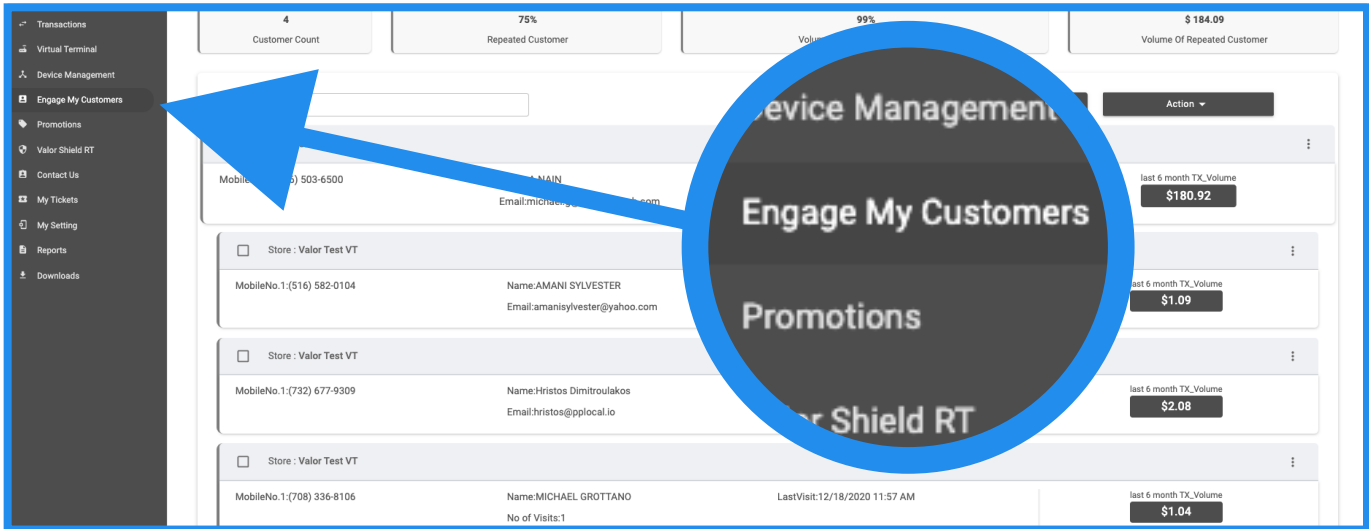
Transactions
Virtual Terminal
Device Management
Engage My Customers
Promotions
Valor Shield RT
Contact Us
My Tickets
My Setting
Reports
Downloads

4
Customer Count

75%
Repeated Customer

99%
Volu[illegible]

$ 184.09
Volume Of Repeated Customer

Action

MobileNo.1:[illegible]6) 503-6500
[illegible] NAIN
Email:michael.g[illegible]h.com
last 6 month TX_Volume
$180.92

Store : Valor Test VT
MobileNo.1:(516) 582-0104
Name:AMANI SYLVESTER
Email:amanisylvester@yahoo.com
last 6 month TX_Volume
$1.09

Store : Valor Test VT
MobileNo.1:(732) 677-9309
Name:Hristos Dimitroulakos
Email:hristos@pplocal.io
last 6 month TX_Volume
$2.08

Store : Valor Test VT
MobileNo.1:(708) 336-8106
Name:MICHAEL GROTTANO
No of Visits:1
LastVisit:12/18/2020 11:57 AM
last 6 month TX_Volume
$1.04

Device Management
Engage My Customers
Promotions
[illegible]r Shield RT